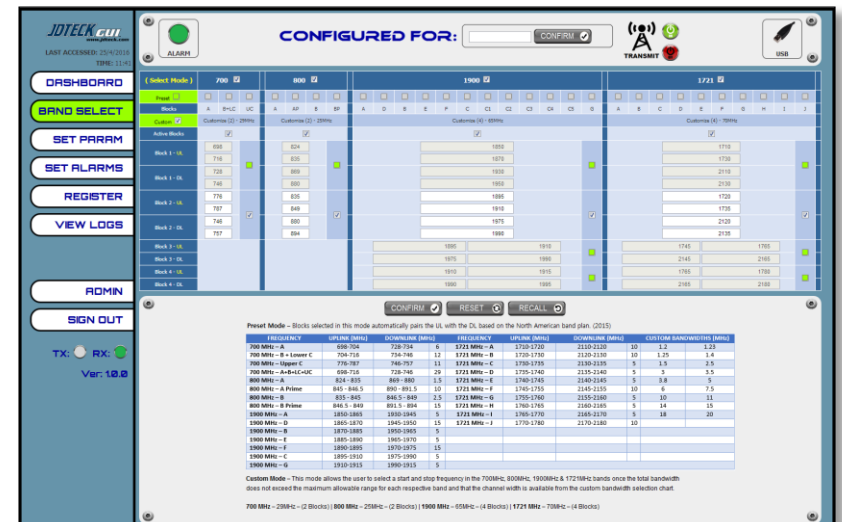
JDTECK GUI
www.jdteck.com
LAST ACCESSED: 25/4/2016
TIME: 11:41

DASHBOARD
BAND SELECT
SET PARAM
SET ALARMS
REGISTER
VIEW LOGS

ADMIN
SIGN OUT

TX: RX:
Ver: 1.0.0

ALARM
CONFIGURED FOR:
CONFIRM
TRANSMIT
USB

( Select Mode ) | 700 | 800 | 1900 | 1721
Preset
Blocks A B+LC UC | A AP B BP | A D B E F C C1 C2 C3 C4 C5 G | A B C D E F G H I J
Custom | Customize (2) - 25MHz | Customize (2) - 25MHz | Customize (4) - 65MHz | Customize (4) - 70MHz
Active Blocks
Block 1 - UL 698 716 | 824 835 | 1850 1870 | 1710 1730
Block 1 - DL 728 746 | 869 880 | 1930 1950 | 2110 2130
Block 2 - UL 776 787 | 835 849 | 1895 1910 | 1720 1735
Block 2 - DL 746 757 | 880 894 | 1975 1990 | 2120 2135
Block 3 - UL | 1890 1910 | 1745 1765
Block 3 - DL | 1970 1990 | 2145 2165
Block 4 - UL | 1910 1915 | 1765 1780
Block 4 - DL | 1990 1995 | 2165 2180

CONFIRM RESET RECALL

Preset Mode – Blocks selected in this mode automatically pairs the UL with the DL based on the North American band plan. (2015)

| FREQUENCY | UPLINK (MHz) | DOWNLINK (MHz) | | FREQUENCY | UPLINK (MHz) | DOWNLINK (MHz) | | CUSTOM BANDWIDTHS (MHz) | |
|---|---|---|---|---|---|---|---|---|---|
| 700 MHz – A | 698-704 | 728-734 | 6 | 1721 MHz – A | 1710-1720 | 2110-2120 | 10 | 1.2 | 1.25 |
| 700 MHz – B + Lower C | 704-716 | 734-746 | 12 | 1721 MHz – B | 1720-1730 | 2120-2130 | 10 | 1.25 | 1.4 |
| 700 MHz – Upper C | 776-787 | 746-757 | 11 | 1721 MHz – C | 1730-1735 | 2130-2135 | 5 | 1.5 | 2.5 |
| 700 MHz – A+B+LC+UC | 698-716 | 728-746 | 29 | 1721 MHz – D | 1735-1740 | 2135-2140 | 5 | 3 | 3.5 |
| 800 MHz – A | 824 - 835 | 869 - 880 | 11 | 1721 MHz – E | 1740-1745 | 2140-2145 | 5 | 3.8 | 5 |
| 800 MHz – A Prime | 845 - 846.5 | 890 - 891.5 | 10 | 1721 MHz – F | 1745-1755 | 2145-2155 | 10 | 6 | 7.5 |
| 800 MHz – B | 835 - 845 | 846.5 - 849 | 2.5 | 1721 MHz – G | 1755-1760 | 2155-2160 | 5 | 10 | 12.5 |
| 800 MHz – B Prime | 846.5 - 849 | 891.5 - 894 | 15 | 1721 MHz – H | 1760-1765 | 2160-2165 | 5 | 14 | 15 |
| 1900 MHz – A | 1850-1865 | 1930-1945 | 5 | 1721 MHz – I | 1765-1770 | 2165-2170 | 5 | 18 | 20 |
| 1900 MHz – D | 1865-1870 | 1945-1950 | 15 | 1721 MHz – J | 1770-1780 | 2170-2180 | 10 | | |
| 1900 MHz – B | 1870-1885 | 1950-1965 | 5 | | | | | | |
| 1900 MHz – E | 1885-1890 | 1965-1970 | 5 | | | | | | |
| 1900 MHz – F | 1890-1895 | 1970-1975 | 15 | | | | | | |
| 1900 MHz – C | 1895-1910 | 1975-1990 | 5 | | | | | | |
| 1900 MHz – G | 1910-1915 | 1990-1995 | 5 | | | | | | |

Custom Mode – This mode allows the user to select a start and stop frequency in the 700MHz, 800MHz, 1900MHz & 1721MHz bands once the total bandwidth does not exceed the maximum allowable range for each respective band and that the channel width is available from the custom bandwidth selection chart.

700 MHz – 29MHz – (2 Blocks) | 800 MHz – 25MHz – (2 Blocks) | 1900 MHz – 65MHz – (4 Blocks) | 1721 MHz – 70MHz – (4 Blocks)